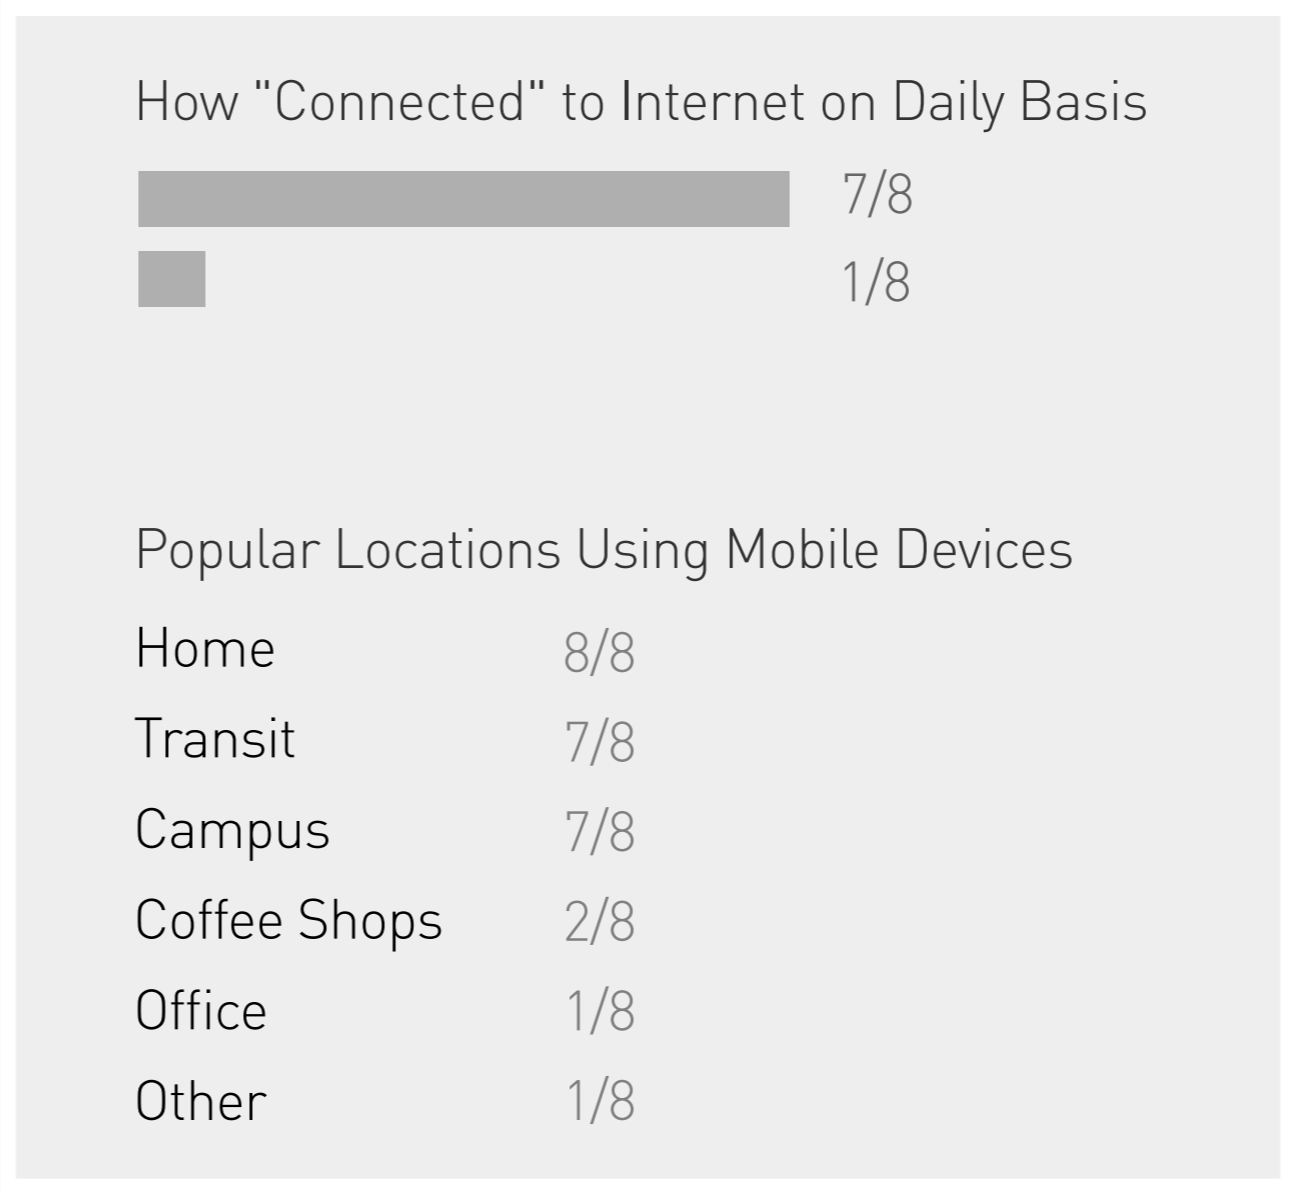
How "Connected" to Internet on Daily Basis

7/8

1/8

Popular Locations Using Mobile Devices

| | |
|---|---|
| Home | 8/8 |
| Transit | 7/8 |
| Campus | 7/8 |
| Coffee Shops | 2/8 |
| Office | 1/8 |
| Other | 1/8 |